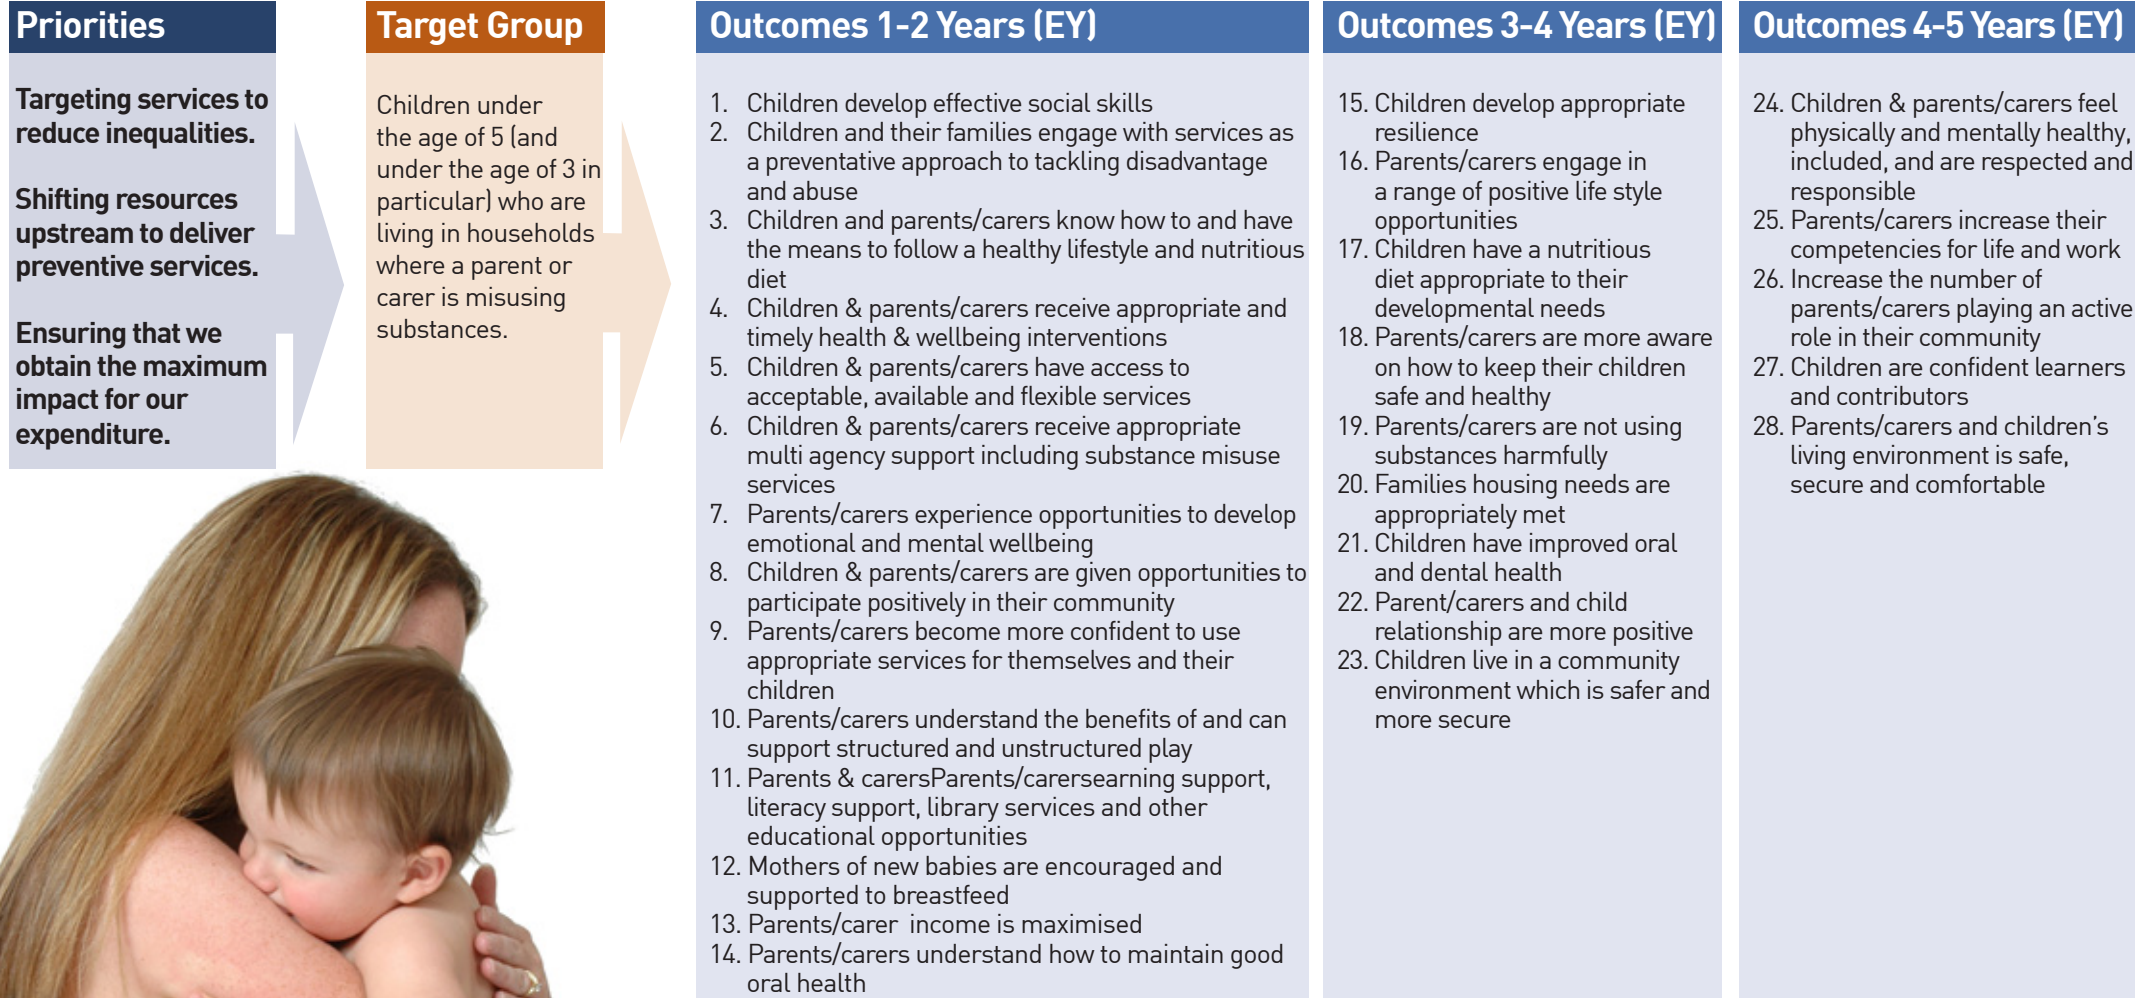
Priorities

Targeting services to reduce inequalities.

Shifting resources upstream to deliver preventive services.

Ensuring that we obtain the maximum impact for our expenditure.

Target Group

Children under the age of 5 (and under the age of 3 in particular) who are living in households where a parent or carer is misusing substances.

Outcomes 1-2 Years (EY)

1. Children develop effective social skills
2. Children and their families engage with services as a preventative approach to tackling disadvantage and abuse
3. Children and parents/carers know how to and have the means to follow a healthy lifestyle and nutritious diet
4. Children & parents/carers receive appropriate and timely health & wellbeing interventions
5. Children & parents/carers have access to acceptable, available and flexible services
6. Children & parents/carers receive appropriate multi agency support including substance misuse services
7. Parents/carers experience opportunities to develop emotional and mental wellbeing
8. Children & parents/carers are given opportunities to participate positively in their community
9. Parents/carers become more confident to use appropriate services for themselves and their children
10. Parents/carers understand the benefits of and can support structured and unstructured play
11. Parents & carersParents/carersearning support, literacy support, library services and other educational opportunities
12. Mothers of new babies are encouraged and supported to breastfeed
13. Parents/carer income is maximised
14. Parents/carers understand how to maintain good oral health

Outcomes 3-4 Years (EY)

15. Children develop appropriate resilience
16. Parents/carers engage in a range of positive life style opportunities
17. Children have a nutritious diet appropriate to their developmental needs
18. Parents/carers are more aware on how to keep their children safe and healthy
19. Parents/carers are not using substances harmfully
20. Families housing needs are appropriately met
21. Children have improved oral and dental health
22. Parent/carers and child relationship are more positive
23. Children live in a community environment which is safer and more secure

Outcomes 4-5 Years (EY)

24. Children & parents/carers feel physically and mentally healthy, included, and are respected and responsible
25. Parents/carers increase their competencies for life and work
26. Increase the number of parents/carers playing an active role in their community
27. Children are confident learners and contributors
28. Parents/carers and children's living environment is safe, secure and comfortable